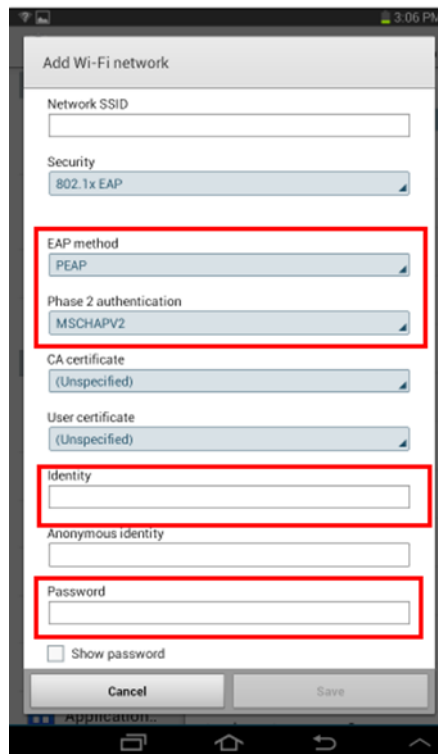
3:06 PM

Add Wi-Fi network

Network SSID

Security
802.1x EAP

EAP method
PEAP

Phase 2 authentication
MSCHAPV2

CA certificate
(Unspecified)

User certificate
(Unspecified)

Identity

Anonymous identity

Password

Show password

Cancel
Save

Application